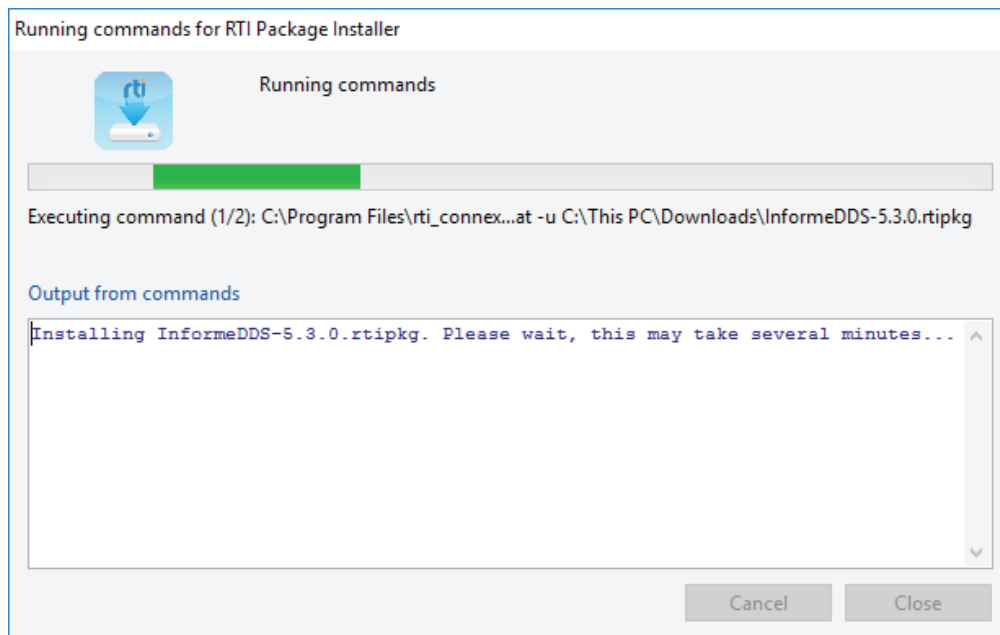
Running commands for RTI Package Installer

rti

Running commands

Executing command (1/2): C:\Program Files\rti_connex...at -u C:\This PC\Downloads\InformeDDS-5.3.0.rtipkg

Output from commands

Installing InformeDDS-5.3.0.rtipkg. Please wait, this may take several minutes...

Cancel

Close